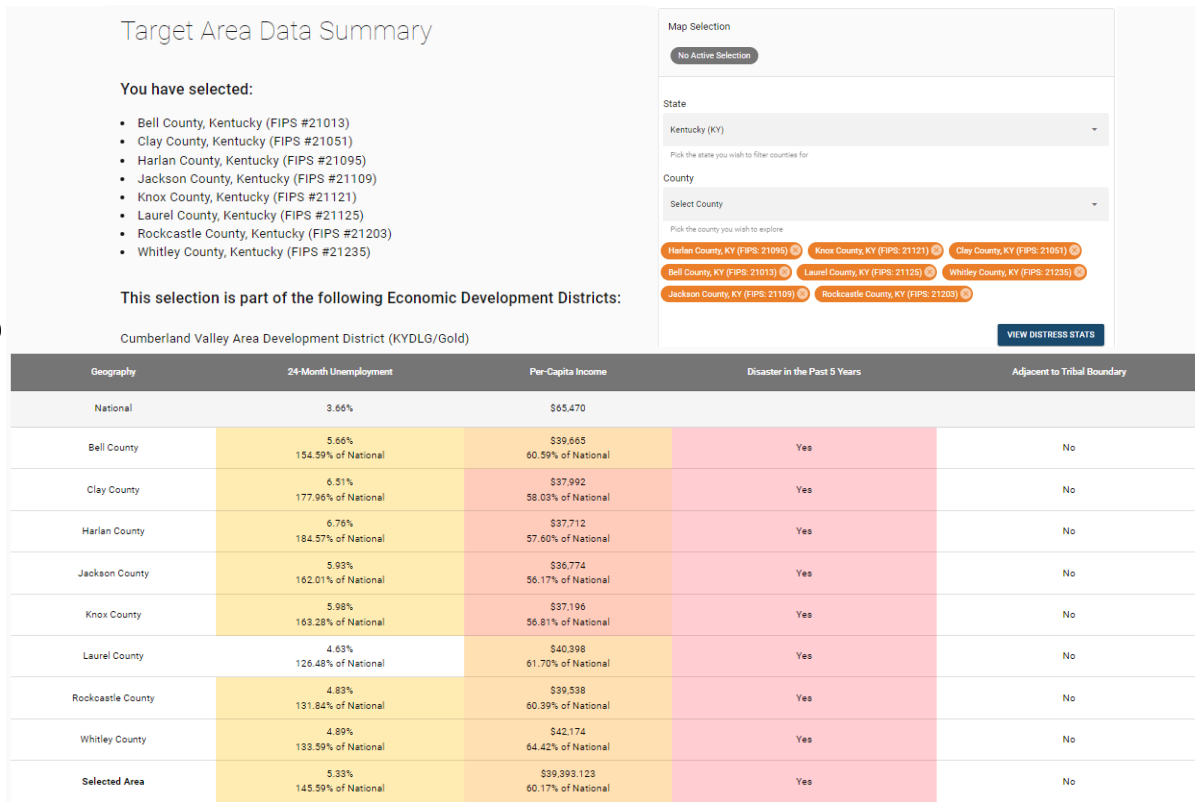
Target Area Data Summary

You have selected:

- Bell County, Kentucky (FIPS #21013)
- Clay County, Kentucky (FIPS #21051)
- Harlan County, Kentucky (FIPS #21095)
- Jackson County, Kentucky (FIPS #21109)
- Knox County, Kentucky (FIPS #21121)
- Laurel County, Kentucky (FIPS #21125)
- Rockcastle County, Kentucky (FIPS #21203)
- Whitley County, Kentucky (FIPS #21235)

This selection is part of the following Economic Development Districts:

Cumberland Valley Area Development District (KYDLG/Gold)

Map Selection

No Active Selection

State

Kentucky (KY)

Pick the state you wish to filter counties for

County

Select County

Pick the county you wish to explore

Harlan County, KY (FIPS: 21095) Knox County, KY (FIPS: 21121) Clay County, KY (FIPS: 21051) Bell County, KY (FIPS: 21013) Laurel County, KY (FIPS: 21125) Whitley County, KY (FIPS: 21235) Jackson County, KY (FIPS: 21109) Rockcastle County, KY (FIPS: 21203)

VIEW DISTRESS STATS

| Geography | 24-Month Unemployment | Per-Capita Income | Disaster in the Past 5 Years | Adjacent to Tribal Boundary |
|---|---|---|---|---|
| National | 3.66% | $65,470 | | |
| Bell County | 5.66% 154.59% of National | $39,665 60.59% of National | Yes | No |
| Clay County | 6.51% 177.96% of National | $37,992 58.03% of National | Yes | No |
| Harlan County | 6.76% 184.57% of National | $37,712 57.60% of National | Yes | No |
| Jackson County | 5.93% 162.01% of National | $36,774 56.17% of National | Yes | No |
| Knox County | 5.98% 163.28% of National | $37,196 56.81% of National | Yes | No |
| Laurel County | 4.63% 126.48% of National | $40,398 61.70% of National | Yes | No |
| Rockcastle County | 4.83% 131.84% of National | $39,538 60.39% of National | Yes | No |
| Whitley County | 4.89% 133.59% of National | $42,174 64.42% of National | Yes | No |
| Selected Area | 5.33% 145.59% of National | $39,393.123 60.17% of National | Yes | No |